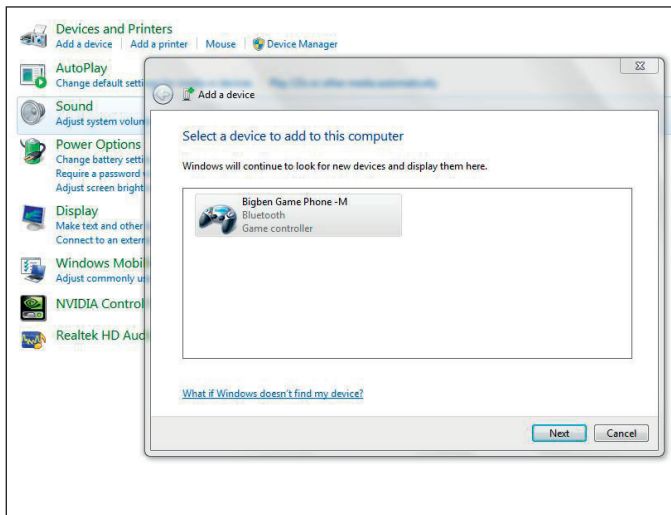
Devices and Printers
Add a device | Add a printer | Mouse | Device Manager

AutoPlay
Change default setti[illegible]

Sound
Adjust system volum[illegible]

Power Options
Change battery setti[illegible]
Require a password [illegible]
Adjust screen bright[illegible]

Display
Make text and other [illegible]
Connect to an extern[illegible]

Windows Mobil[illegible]
Adjust commonly u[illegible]

NVIDIA Control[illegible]

Realtek HD Aud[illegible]

Add a device

Select a device to add to this computer

Windows will continue to look for new devices and display them here.

Bigben Game Phone -M
Bluetooth
Game controller

What if Windows doesn't find my device?

Next
Cancel